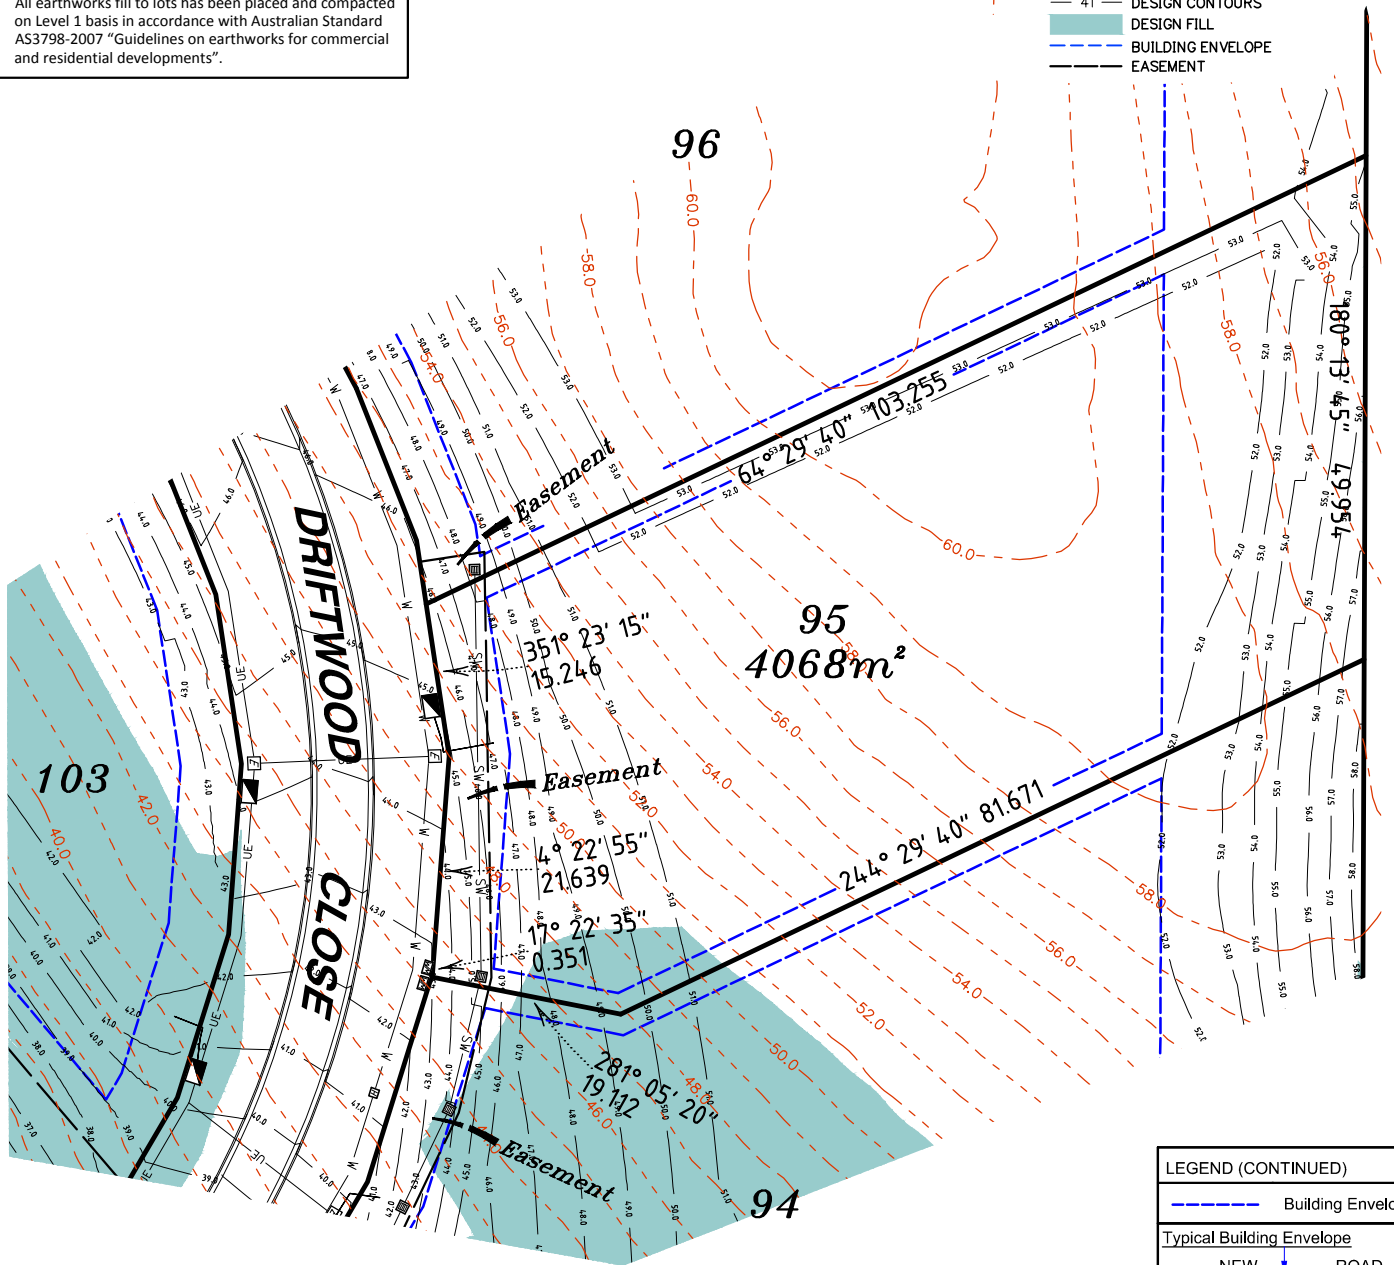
All earthworks fill to lots has been placed and compacted on Level 1 basis in accordance with Australian Standard AS3798-2007 "Guidelines on earthworks for commercial and residential developments".

41 DESIGN CONTOURS
DESIGN FILL
BUILDING ENVELOPE
EASEMENT

96

95
4068m²

103

94

DRIFTWOOD CLOSE

Easement
Easement
Easement

64° 29' 40" 103.255
180° 13' 45" 49.954
244° 29' 40" 81.671
351° 23' 15"
15.246
4° 22' 55"
21.639
17° 22' 35"
0.351
281° 05' 20"
19.112

60.0
58.0
56.0
54.0
52.0
50.0
48.0
46.0
42.0
40.0

LEGEND (CONTINUED)
Building Envelo
Typical Building Envelope
NEW
ROAD